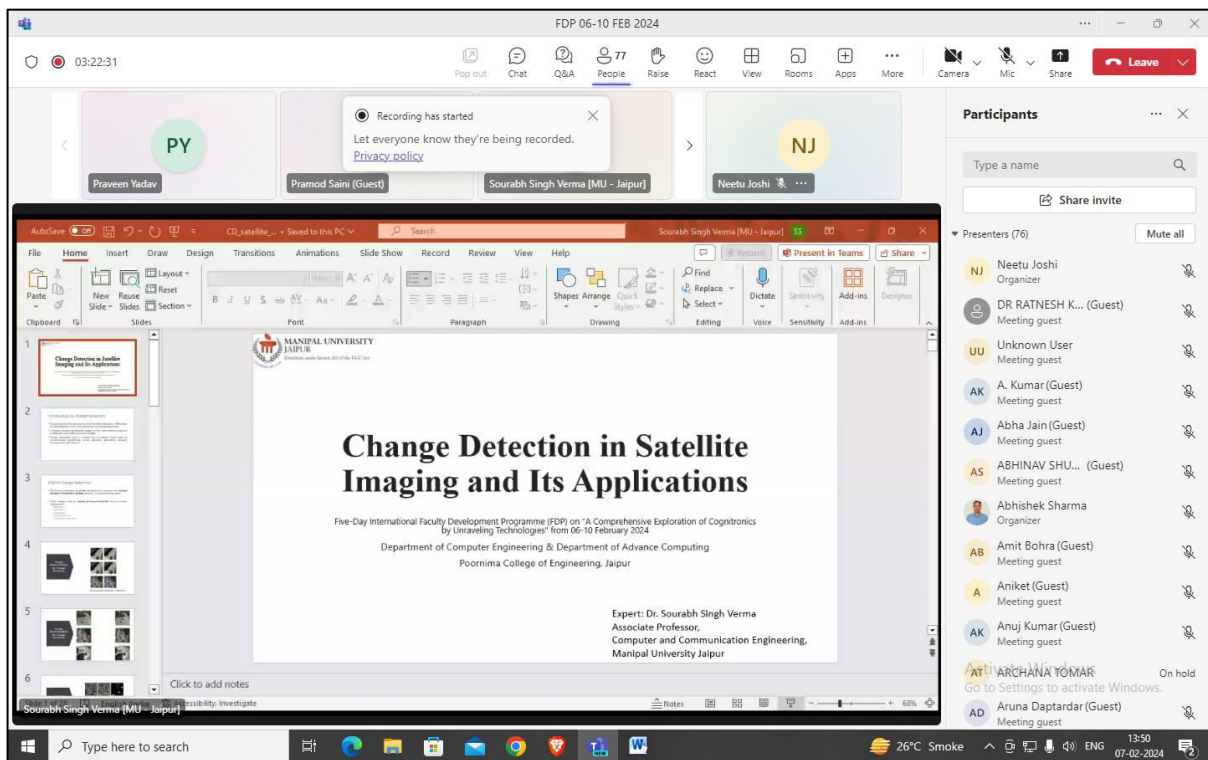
FDP 06-10 FEB 2024

03:22:31

Pop out Chat Q&A 77 People Raise React View Rooms Apps More Camera Mic Share Leave

Recording has started
Let everyone know they're being recorded.
Privacy policy

PY
Praveen Yadav
Pramod Saini (Guest)
Sourabh Singh Verma [MU - Jaipur]
NJ
Neetu Joshi

AutoSave Off CD_satellite_... • Saved to this PC Search Sourabh Singh Verma [MU - Jaipur] SS

File Home Insert Draw Design Transitions Animations Slide Show Record Review View Help Record Present in Teams Share

Paste Clipboard New Slide Reuse Slides Layout Reset Section Slides Font Paragraph Shapes Arrange Quick Styles Drawing Find Replace Select Editing Dictate Voice Sensitivity Sensitivity Add-ins Add-ins Designer

MANIPAL UNIVERSITY
JAIPUR

Change Detection in Satellite Imaging and Its Applications

Five-Day International Faculty Development Programme (FDP) on "A Comprehensive Exploration of Cognitronics by Unraveling Technologies" from 06-10 February 2024

Department of Computer Engineering & Department of Advance Computing

Poornima College of Engineering, Jaipur

Expert: Dr. Sourabh Singh Verma
Associate Professor,
Computer and Communication Engineering,
Manipal University Jaipur

Click to add notes

Sourabh Singh Verma [MU - Jaipur]
Accessibility: Investigate
Notes 60%

Participants
Type a name
Share invite
Presenters (76) Mute all
NJ Neetu Joshi Organizer
DR RATNESH K... (Guest) Meeting guest
UU Unknown User Meeting guest
AK A. Kumar (Guest) Meeting guest
AJ Abha Jain (Guest) Meeting guest
AS ABHINAV SHU... (Guest) Meeting guest
Abhishek Sharma Organizer
AB Amit Bohra (Guest) Meeting guest
A Aniket (Guest) Meeting guest
AK Anuj Kumar (Guest) Meeting guest
AT ARCHANA TOMAR On hold
Activate Windows
Go to Settings to activate Windows.
AD Aruna Daptardar (Guest) Meeting guest

Type here to search
26°C Smoke ENG 13:50 07-02-2024